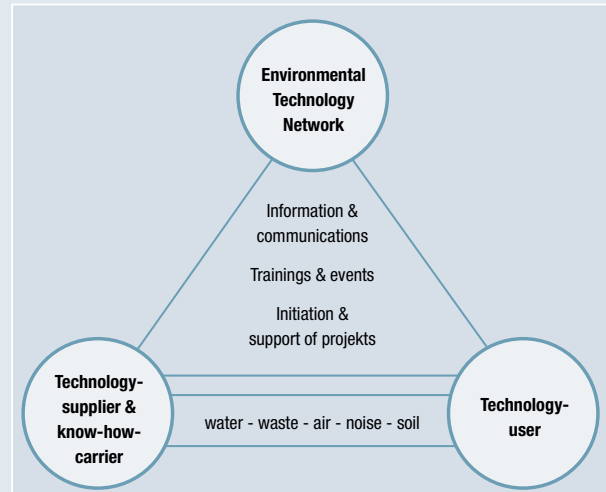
Environmental Technology Network

Information & communications

Trainings & events

Initiation & support of projekts

Technology-supplier & know-how-carrier

water - waste - air - noise - soil

Technology-user